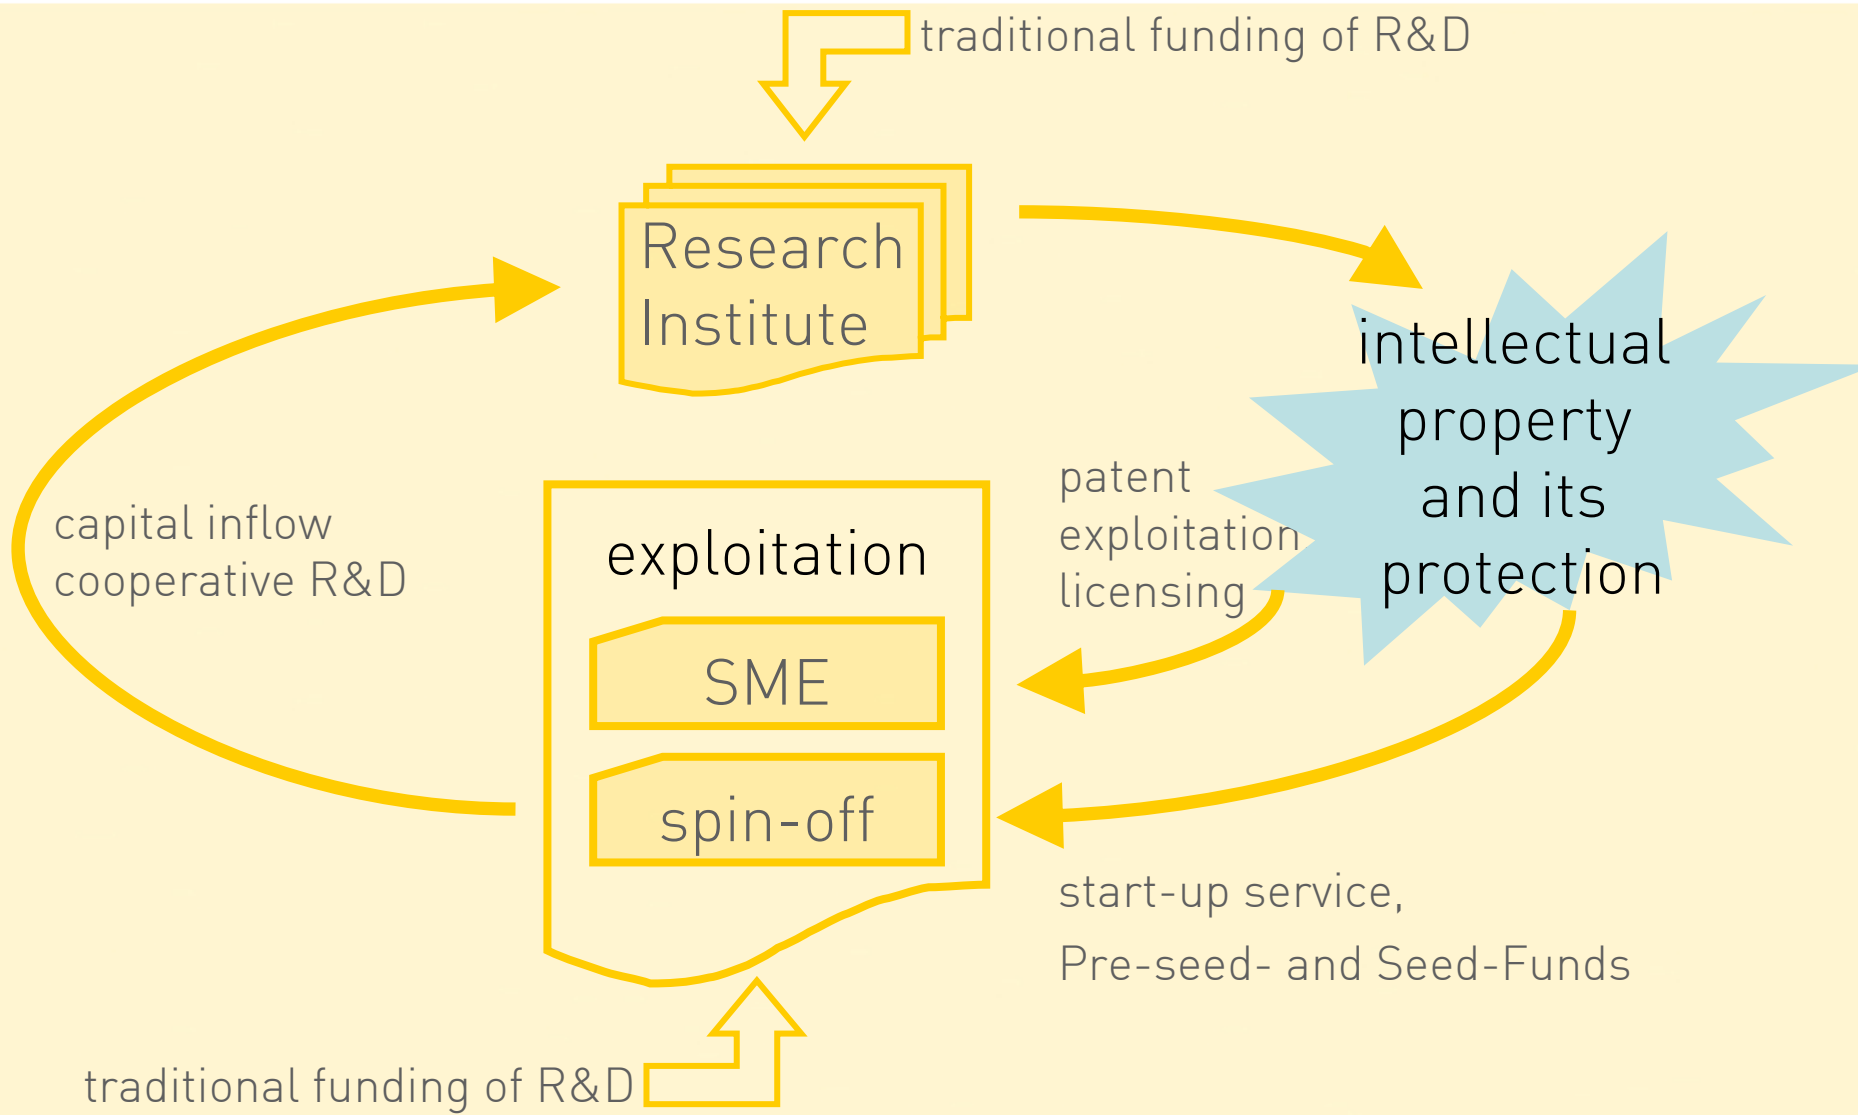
traditional funding of R&D

Research Institute

intellectual property and its protection

capital inflow cooperative R&D

exploitation

SME

spin-off

patent exploitation licensing

start-up service,

Pre-seed- and Seed-Funds

traditional funding of R&D